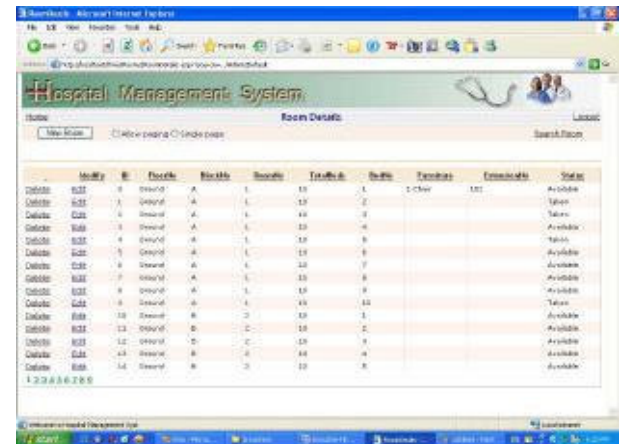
RoomBook - Microsoft Internet Explorer

File Edit View Favorites Tools Help

Hospital Management System

Home

Room Details

Logout

New Room

Allow paging Single page

Search Room

| | Modify | ID | FloorNo | BlockNo | RoomNo | TotalBeds | BedNo | Furniture | EquipmentNo | Status |
|---|---|---|---|---|---|---|---|---|---|---|
| Delete | Edit | 1 | Ground | A | 1 | 10 | 1 | 1 Chair | 101 | Available |
| Delete | Edit | 1 | Ground | A | 1 | 10 | 2 | | | Taken |
| Delete | Edit | 1 | Ground | A | 1 | 10 | 3 | | | Taken |
| Delete | Edit | 3 | Ground | A | 1 | 10 | 4 | | | Available |
| Delete | Edit | 4 | Ground | A | 1 | 10 | 5 | | | Taken |
| Delete | Edit | 5 | Ground | A | 1 | 10 | 6 | | | Available |
| Delete | Edit | 6 | Ground | A | 1 | 10 | 7 | | | Available |
| Delete | Edit | 7 | Ground | A | 1 | 10 | 8 | | | Available |
| Delete | Edit | 8 | Ground | A | 1 | 10 | 9 | | | Available |
| Delete | Edit | 9 | Ground | A | 1 | 10 | 10 | | | Taken |
| Delete | Edit | 10 | Ground | B | 2 | 10 | 1 | | | Available |
| Delete | Edit | 11 | Ground | B | 2 | 10 | 2 | | | Available |
| Delete | Edit | 12 | Ground | B | 2 | 10 | 3 | | | Available |
| Delete | Edit | 13 | Ground | B | 2 | 10 | 4 | | | Available |
| Delete | Edit | 14 | Ground | B | 2 | 10 | 5 | | | Available |

1 2 3 4 5 6 7 8 9

Local intranet

start